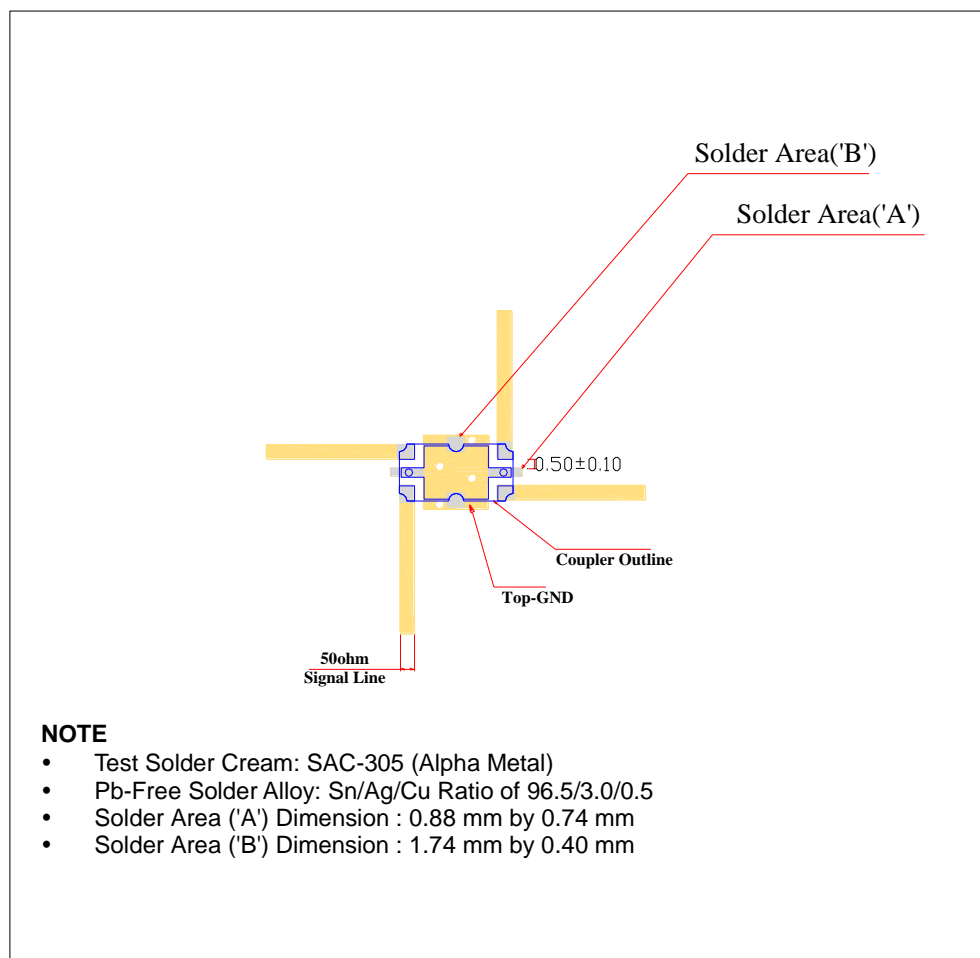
Solder Area('B')

Solder Area('A')

0.50±0.10

Coupler Outline

Top-GND

50ohm
Signal Line

NOTE
- Test Solder Cream: SAC-305 (Alpha Metal)
- Pb-Free Solder Alloy: Sn/Ag/Cu Ratio of 96.5/3.0/0.5
- Solder Area ('A') Dimension : 0.88 mm by 0.74 mm
- Solder Area ('B') Dimension : 1.74 mm by 0.40 mm